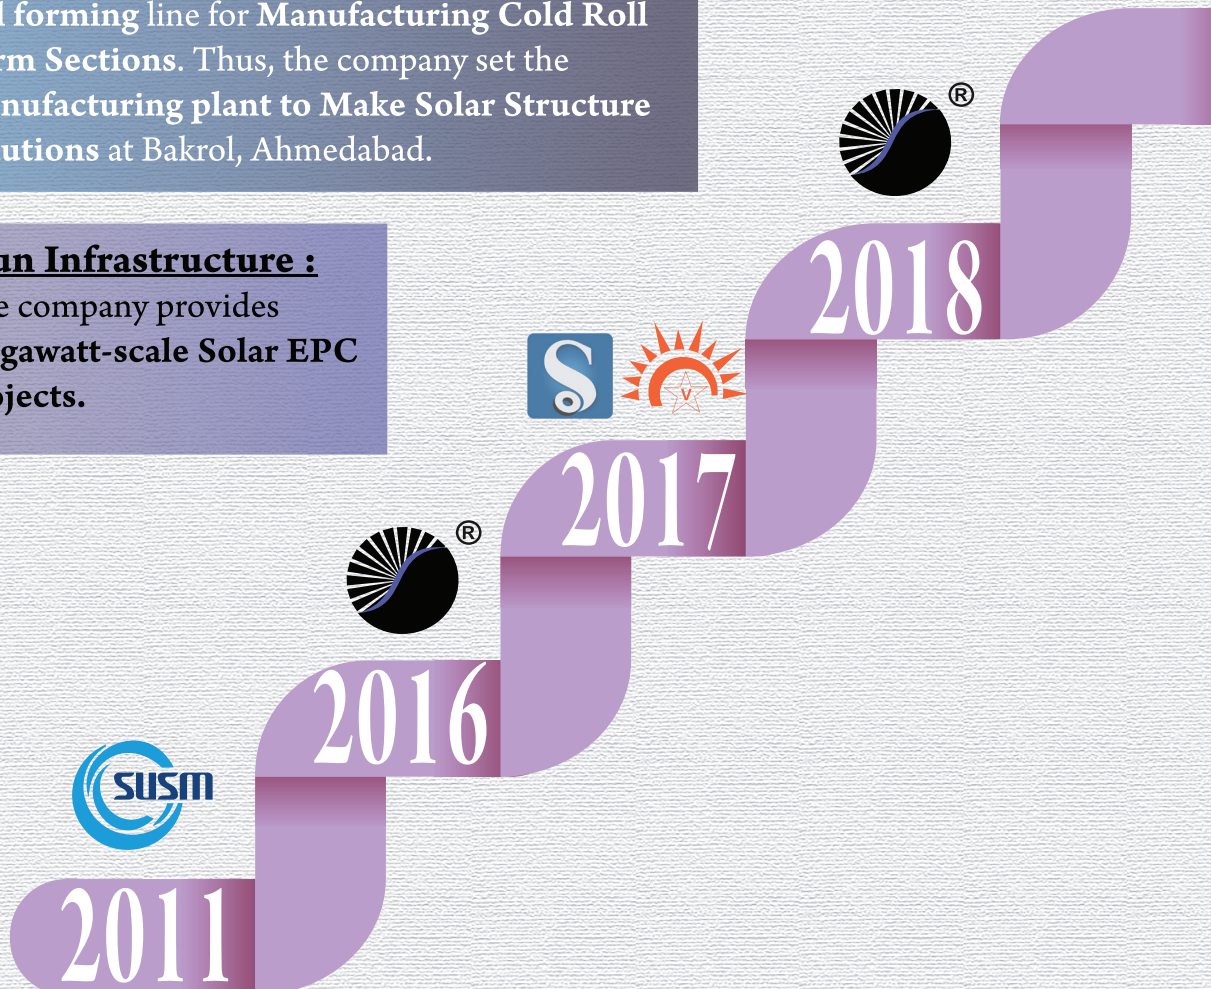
l forming line for Manufacturing Cold Roll rm Sections. Thus, the company set the nufacturing plant to Make Solar Structure utions at Bakrol, Ahmedabad.

un Infrastructure :
e company provides gawatt-scale Solar EPC ojects.

®

2018

S

V

2017

®

2016

SUSM

2011